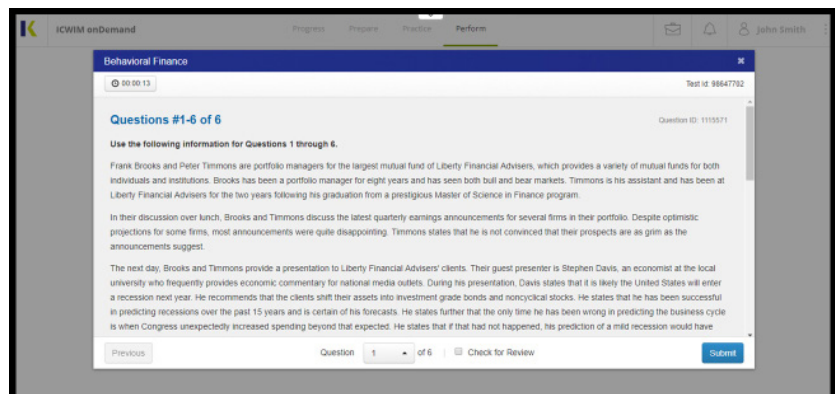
K ICWIM onDemand Progress Prepare Practice Perform John Smith

Behavioral Finance ×

00:00:13 Test Id: 96647782

Questions #1-6 of 6

Question ID: 1115571

Use the following information for Questions 1 through 6.

Frank Brooks and Peter Timmons are portfolio managers for the largest mutual fund of Liberty Financial Advisers, which provides a variety of mutual funds for both individuals and institutions. Brooks has been a portfolio manager for eight years and has seen both bull and bear markets. Timmons is his assistant and has been at Liberty Financial Advisers for the two years following his graduation from a prestigious Master of Science in Finance program.

In their discussion over lunch, Brooks and Timmons discuss the latest quarterly earnings announcements for several firms in their portfolio. Despite optimistic projections for some firms, most announcements were quite disappointing. Timmons states that he is not convinced that their prospects are as grim as the announcements suggest.

The next day, Brooks and Timmons provide a presentation to Liberty Financial Advisers' clients. Their guest presenter is Stephen Davis, an economist at the local university who frequently provides economic commentary for national media outlets. During his presentation, Davis states that it is likely the United States will enter a recession next year. He recommends that the clients shift their assets into investment grade bonds and noncyclical stocks. He states that he has been successful in predicting recessions over the past 15 years and is certain of his forecasts. He states further that the only time he has been wrong in predicting the business cycle is when Congress unexpectedly increased spending beyond that expected. He states that if that had not happened, his prediction of a mild recession would have

Previous Question 1 of 6 Check for Review Submit